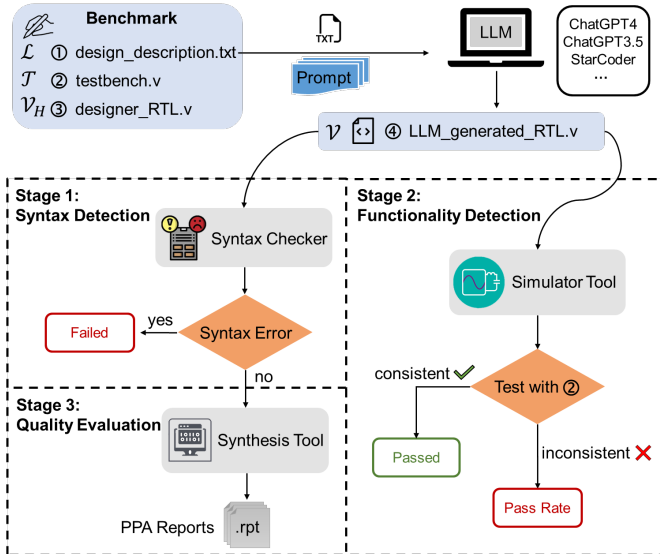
Benchmark
$\mathcal{L}$ ① design_description.txt
$\mathcal{T}$ ② testbench.v
$\mathcal{V}_H$ ③ designer_RTL.v

TXT

Prompt

LLM

ChatGPT4
ChatGPT3.5
StarCoder
...

$\mathcal{V}$ ④ LLM_generated_RTL.v

Stage 1:
Syntax Detection

Syntax Checker

Syntax Error

yes

Failed

no

Stage 2:
Functionality Detection

Simulator Tool

Test with ②

consistent

Passed

inconsistent

Pass Rate

Stage 3:
Quality Evaluation

Synthesis Tool

PPA Reports

.rpt